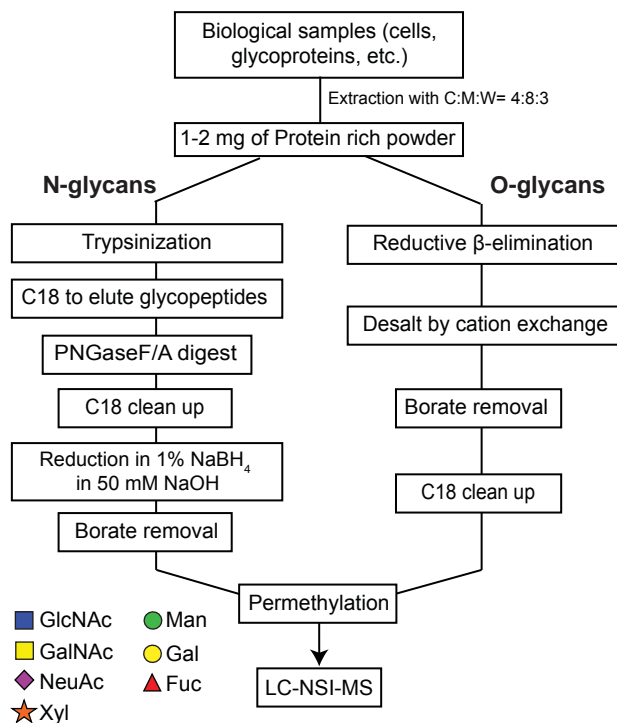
Biological samples (cells, glycoproteins, etc.)

Extraction with C:M:W= 4:8:3

1-2 mg of Protein rich powder

N-glycans

O-glycans

Trypsinization

C18 to elute glycopeptides

PNGaseF/A digest

C18 clean up

Reduction in 1% $NaBH_4$ in 50 mM NaOH

Borate removal

Reductive β-elimination

Desalt by cation exchange

Borate removal

C18 clean up

Permethylation

LC-NSI-MS

GlcNAc
Man
GalNAc
Gal
NeuAc
Fuc
Xyl